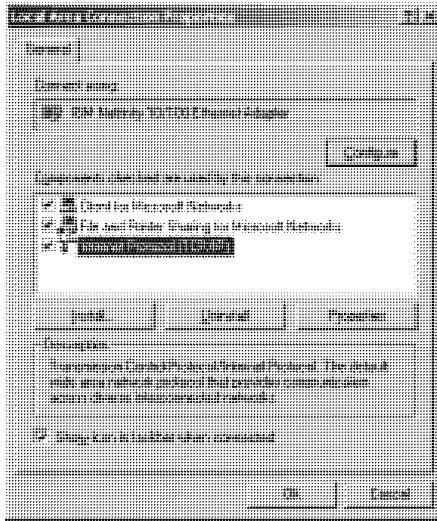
Local Area Connection Properties

General

Connect using:

IBM Netfinity 10/100 Ethernet Adapter

Configure...

Components checked are used by this connection:

Client for Microsoft Networks

File and Printer Sharing for Microsoft Networks

Internet Protocol (TCP/IP)

Install...

Uninstall

Properties

Description

Transmission Control Protocol/Internet Protocol. The default wide area network protocol that provides communication across diverse interconnected networks.

Show icon in taskbar when connected

OK

Cancel